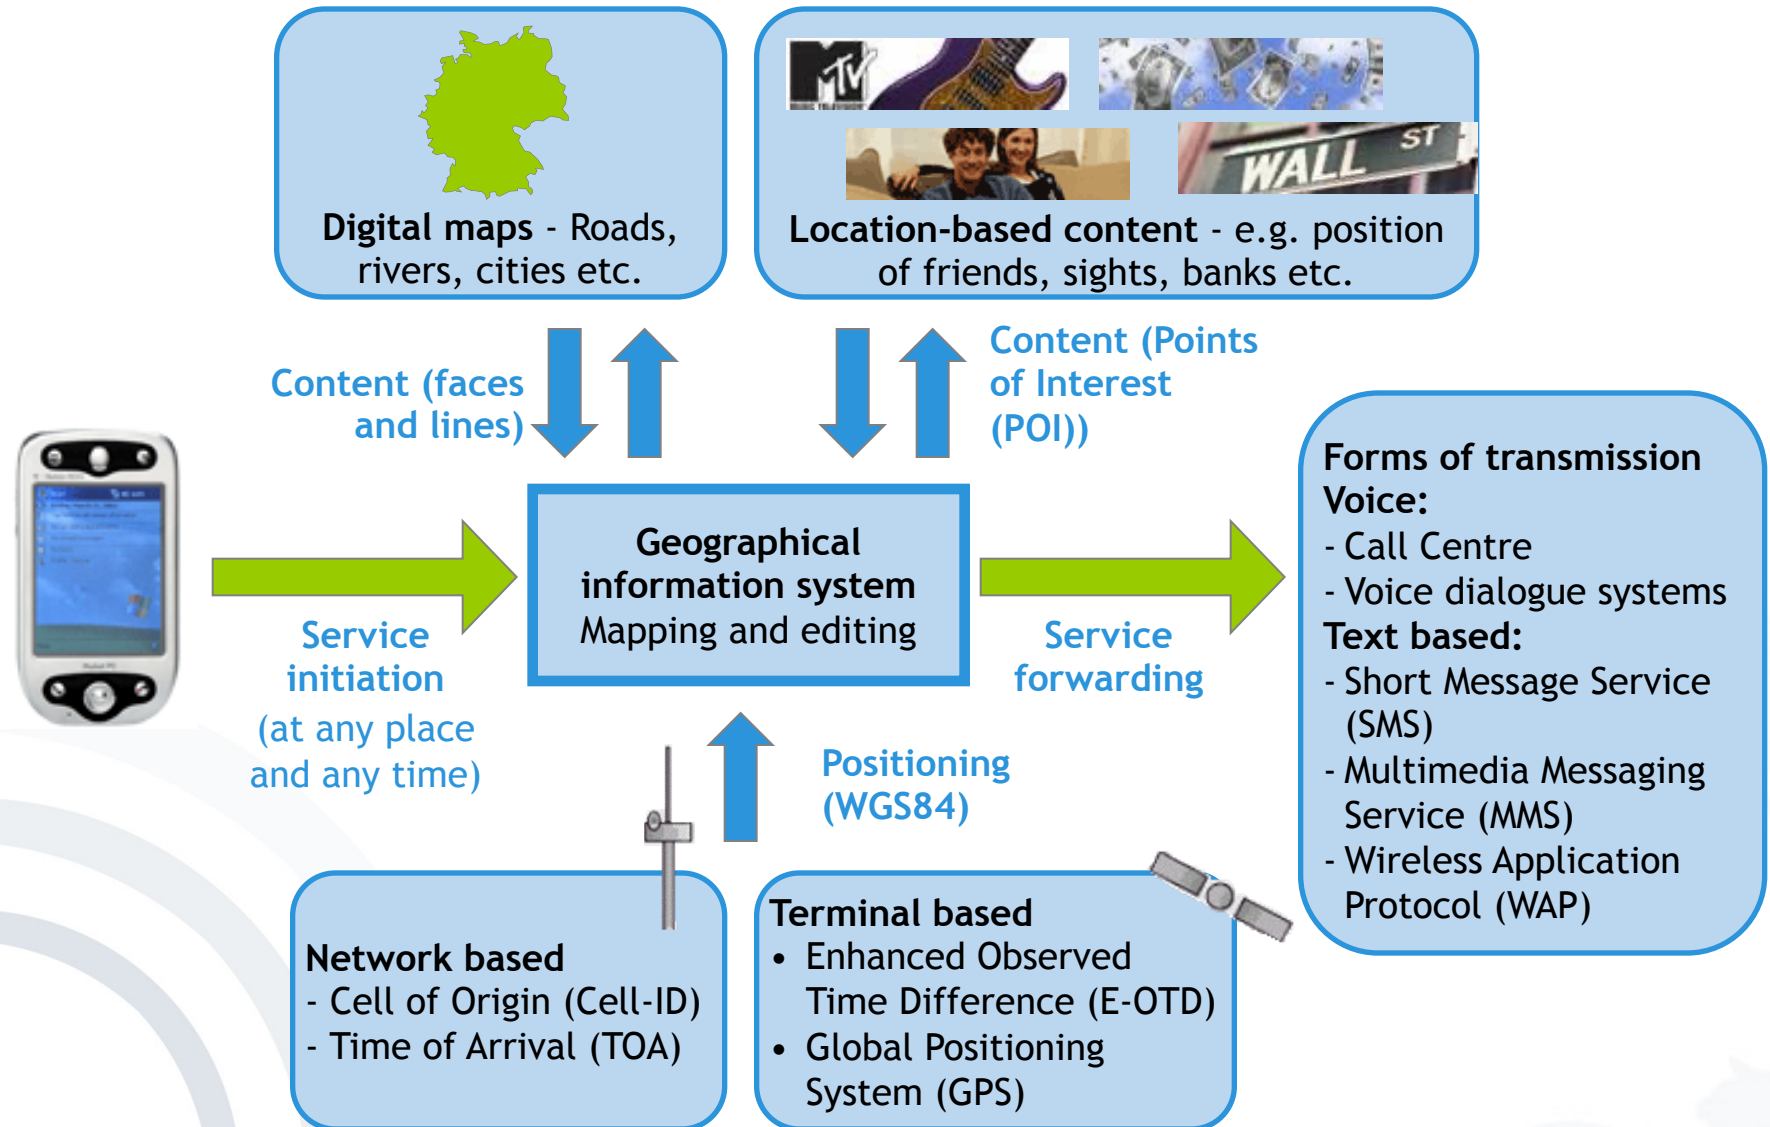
Digital maps - Roads, rivers, cities etc.

MTV

WALL ST

Location-based content - e.g. position of friends, sights, banks etc.

Content (faces and lines)

Content (Points of Interest (POI))

Geographical information system
Mapping and editing

Service initiation
(at any place and any time)

Service forwarding

Forms of transmission
Voice:
- Call Centre
- Voice dialogue systems
Text based:
- Short Message Service (SMS)
- Multimedia Messaging Service (MMS)
- Wireless Application Protocol (WAP)

Positioning (WGS84)

Network based
- Cell of Origin (Cell-ID)
- Time of Arrival (TOA)

Terminal based
• Enhanced Observed Time Difference (E-OTD)
• Global Positioning System (GPS)